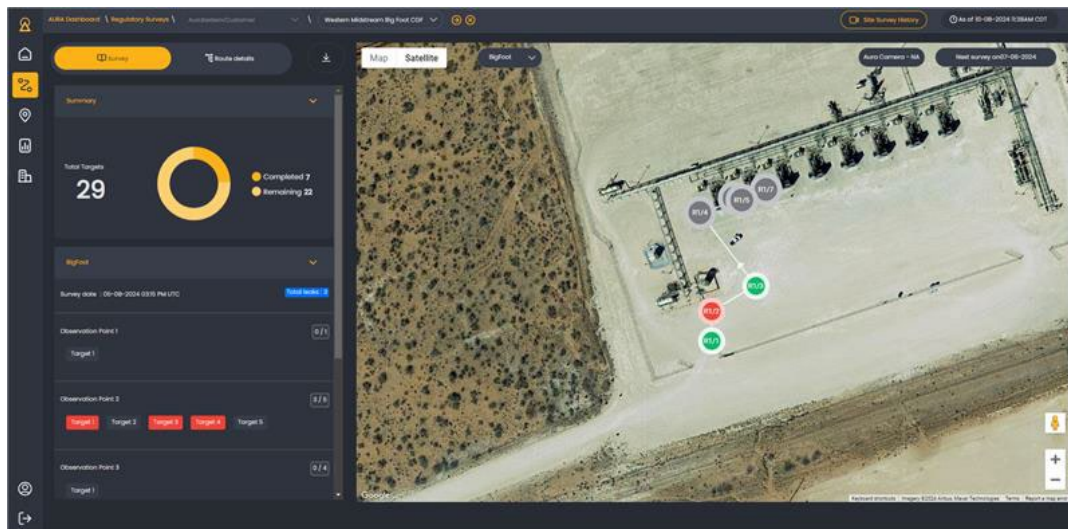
AURA Dashboard \ Regulatory Surveys \ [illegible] \ Western Midstream Big Foot CDF

Site Survey History

As of 10-08-2024 11:38AM CDT

Survey

Route details

Summary

Total Targets

29

Completed 7

Remaining 22

BigFoot

Survey date : 05-08-2024 03:15 PM UTC

Total tasks : 3

Observation Point 1

0/1

Target 1

Observation Point 2

3/5

Target 1 Target 2 Target 3 Target 4 Target 5

Observation Point 3

0/4

Target 1

Map Satellite

BigFoot

Aura Camera - NA

Next survey on07-08-2024

R1/7

R1/5

R1/4

R1/3

R1/2

R1/1

Google

Keyboard shortcuts Imagery ©2024 Airbus, Maxar Technologies Terms Report a map error